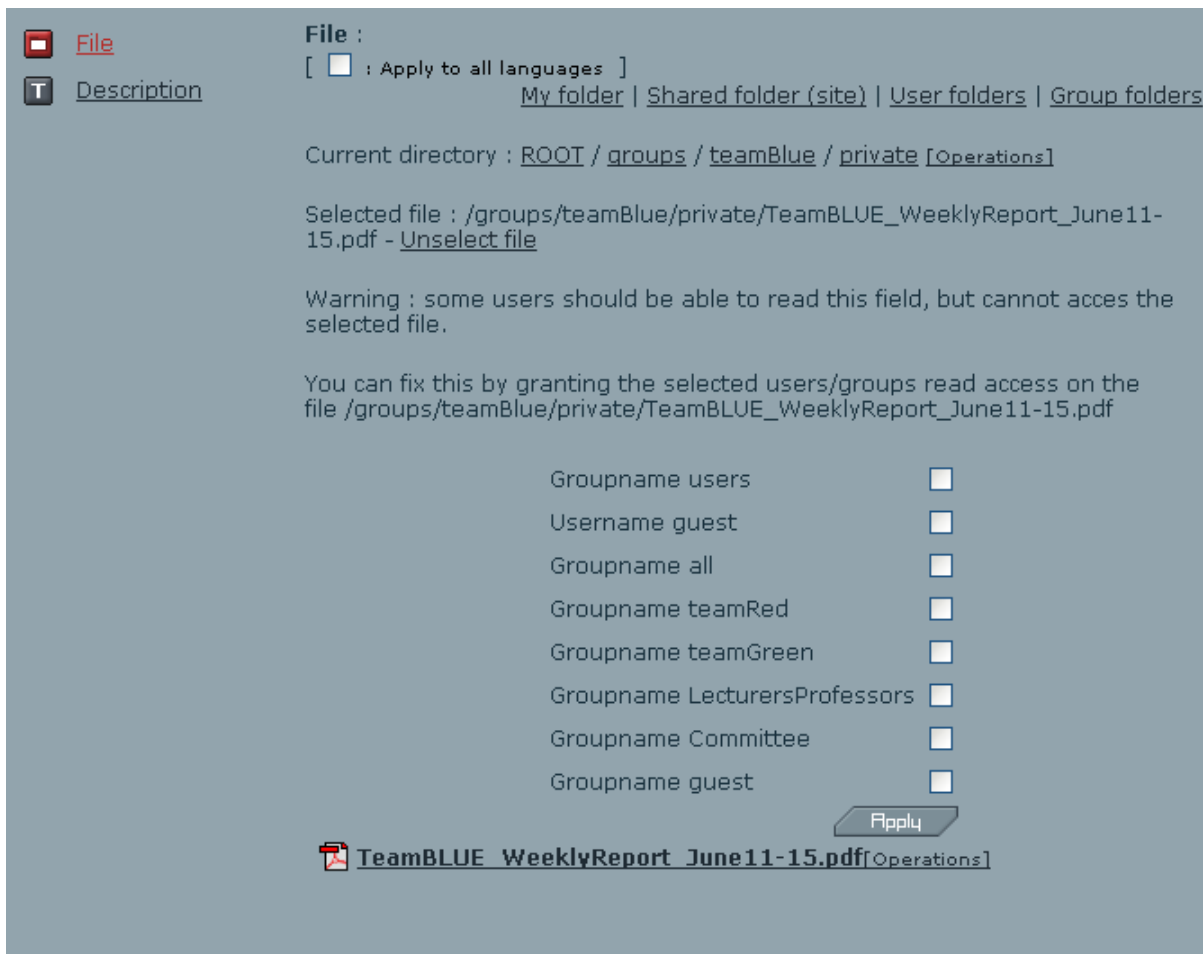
File
Description

File :
[ : Apply to all languages ]
My folder | Shared folder (site) | User folders | Group folders

Current directory : ROOT / groups / teamBlue / private [Operations]

Selected file : /groups/teamBlue/private/TeamBLUE_WeeklyReport_June11-15.pdf - Unselect file

Warning : some users should be able to read this field, but cannot acces the selected file.

You can fix this by granting the selected users/groups read access on the file /groups/teamBlue/private/TeamBLUE_WeeklyReport_June11-15.pdf

Groupname users
Username guest
Groupname all
Groupname teamRed
Groupname teamGreen
Groupname LecturersProfessors
Groupname Committee
Groupname guest

Apply

TeamBLUE_WeeklyReport_June11-15.pdf[Operations]